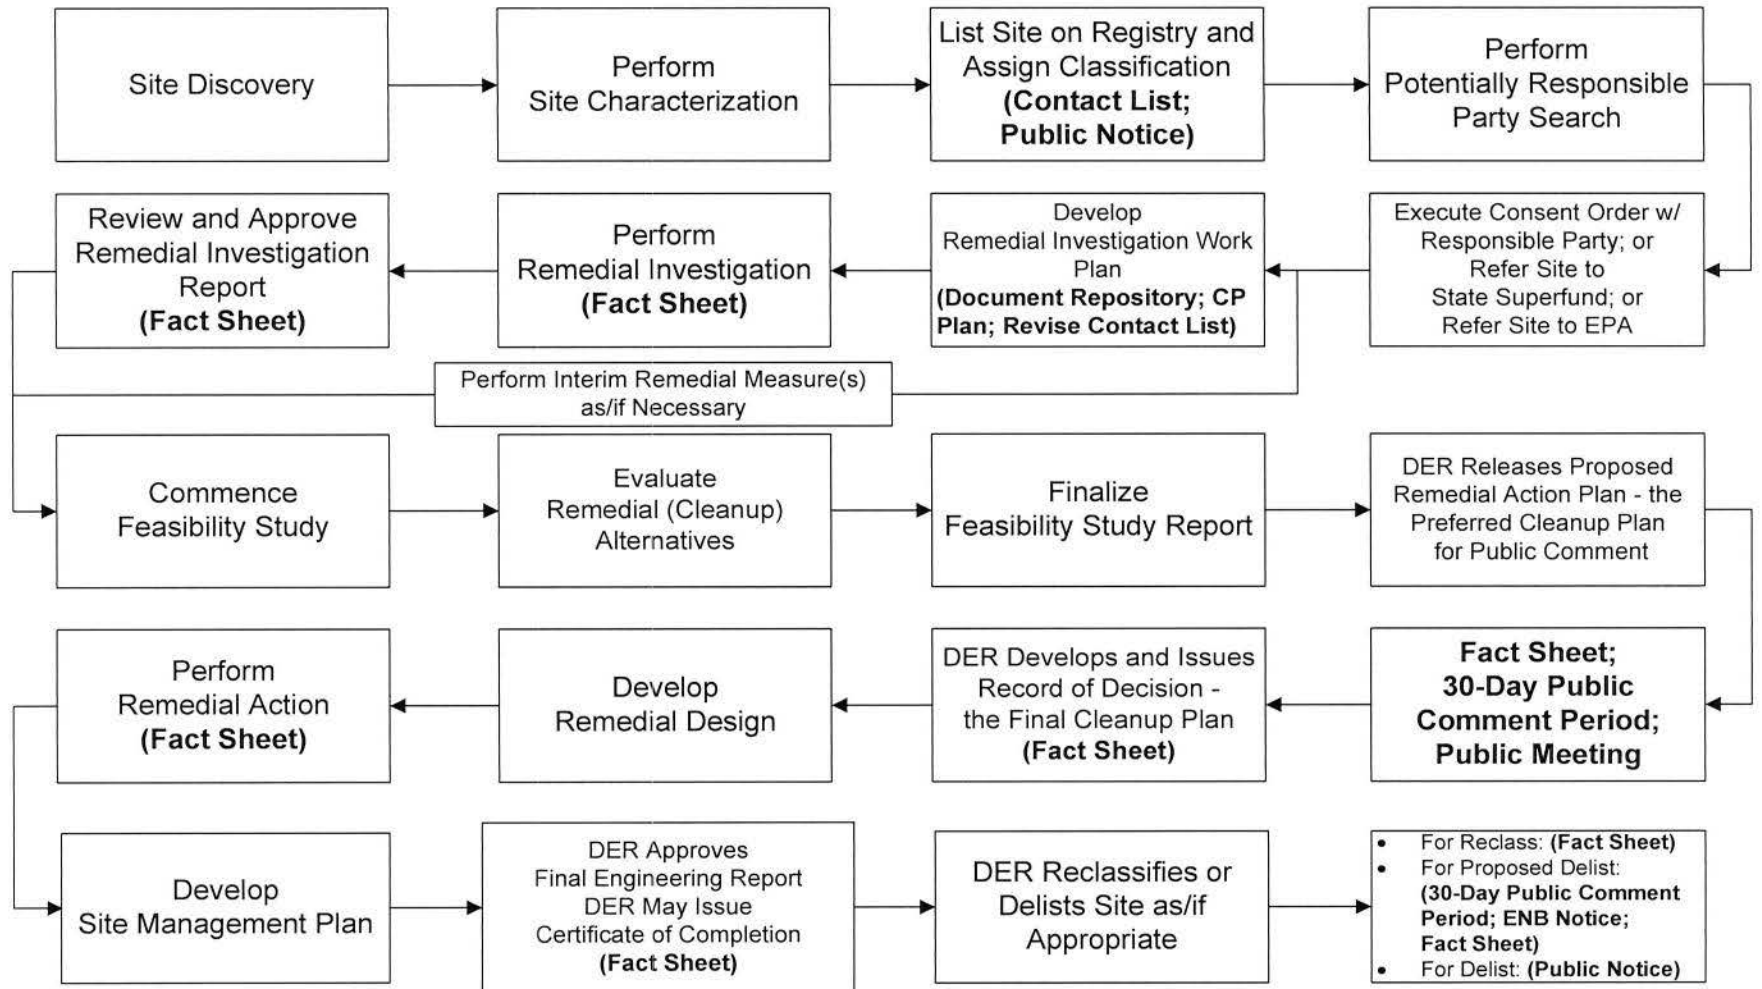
Site Discovery

Perform Site Characterization

List Site on Registry and Assign Classification (Contact List; Public Notice)

Perform Potentially Responsible Party Search

Execute Consent Order w/ Responsible Party; or Refer Site to State Superfund; or Refer Site to EPA

Develop Remedial Investigation Work Plan (Document Repository; CP Plan; Revise Contact List)

Perform Remedial Investigation (Fact Sheet)

Review and Approve Remedial Investigation Report (Fact Sheet)

Perform Interim Remedial Measure(s) as/if Necessary

Commence Feasibility Study

Evaluate Remedial (Cleanup) Alternatives

Finalize Feasibility Study Report

DER Releases Proposed Remedial Action Plan - the Preferred Cleanup Plan for Public Comment

Fact Sheet; 30-Day Public Comment Period; Public Meeting

DER Develops and Issues Record of Decision - the Final Cleanup Plan (Fact Sheet)

Develop Remedial Design

Perform Remedial Action (Fact Sheet)

Develop Site Management Plan

DER Approves Final Engineering Report DER May Issue Certificate of Completion (Fact Sheet)

DER Reclassifies or Delists Site as/if Appropriate

- For Reclass: (Fact Sheet)
- For Proposed Delist: (30-Day Public Comment Period; ENB Notice; Fact Sheet)
- For Delist: (Public Notice)